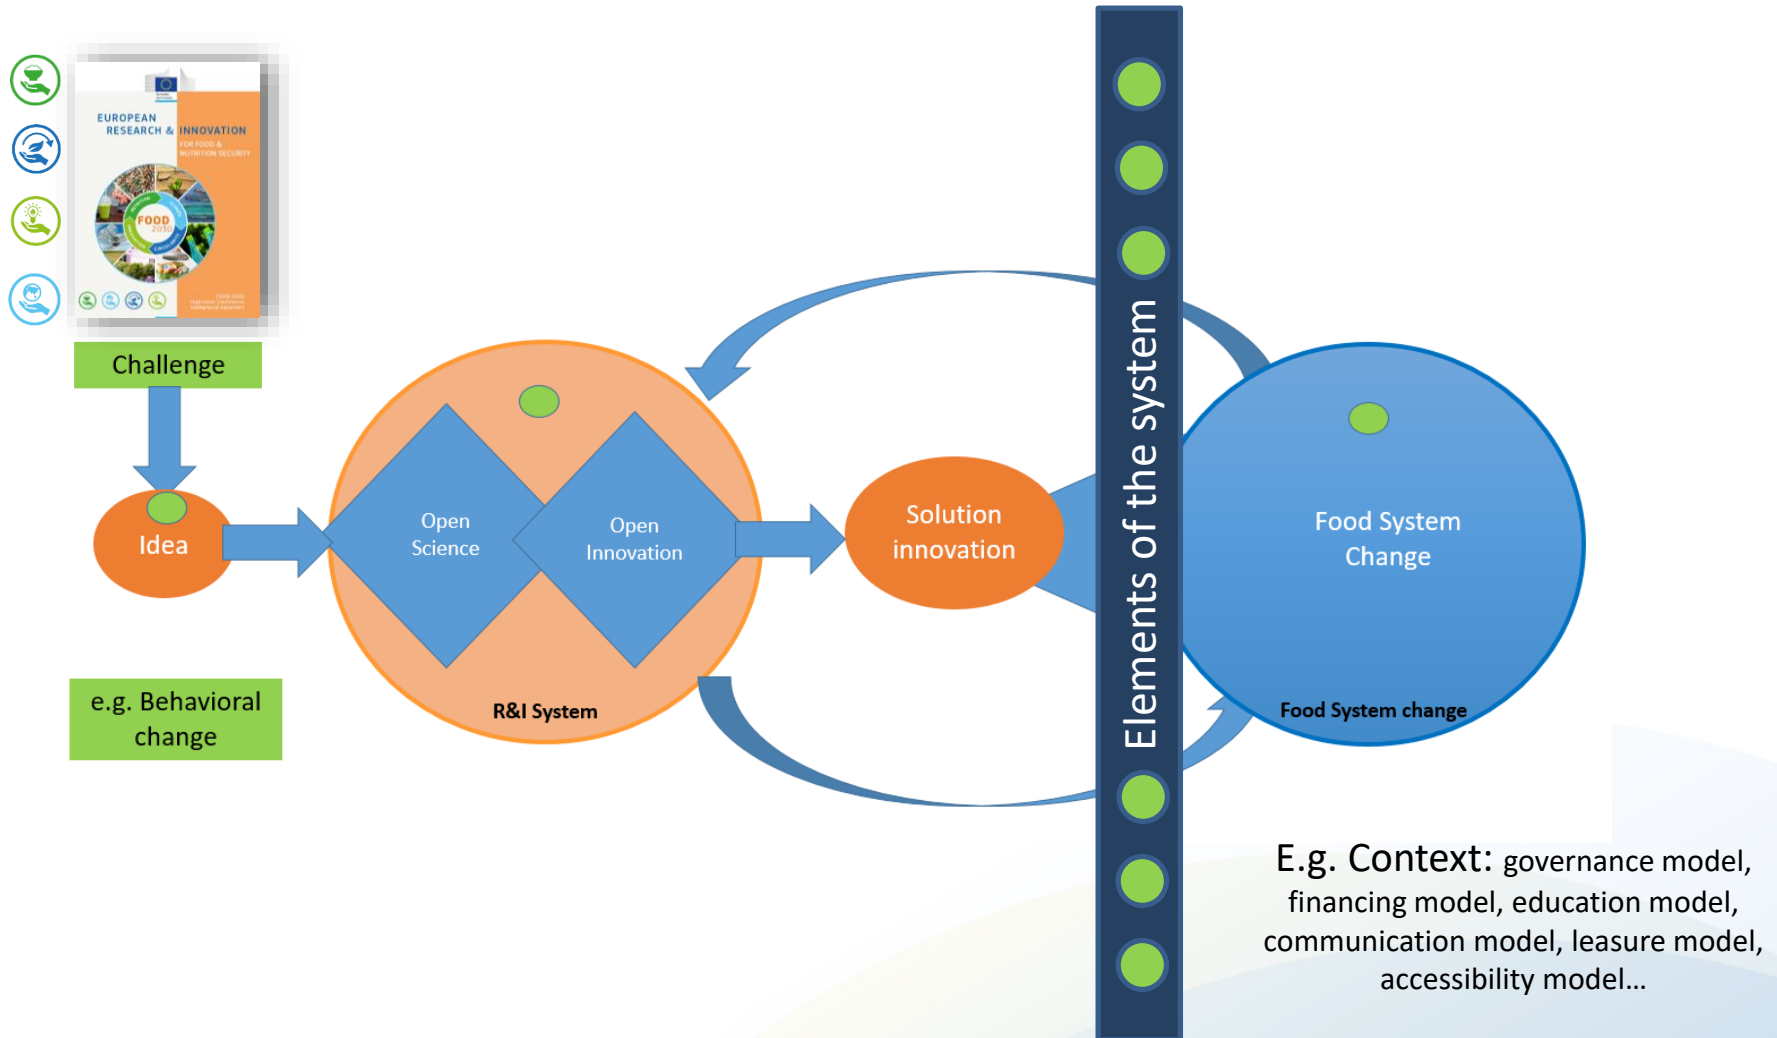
EUROPEAN RESEARCH & INNOVATION FOR FOOD & NUTRITION SECURITY

FOOD 2030

Challenge

Idea

e.g. Behavioral change

Open Science

Open Innovation

R&I System

Solution innovation

Elements of the system

Food System Change

Food System change

E.g. Context: governance model, financing model, education model, communication model, leasure model, accessibility model...